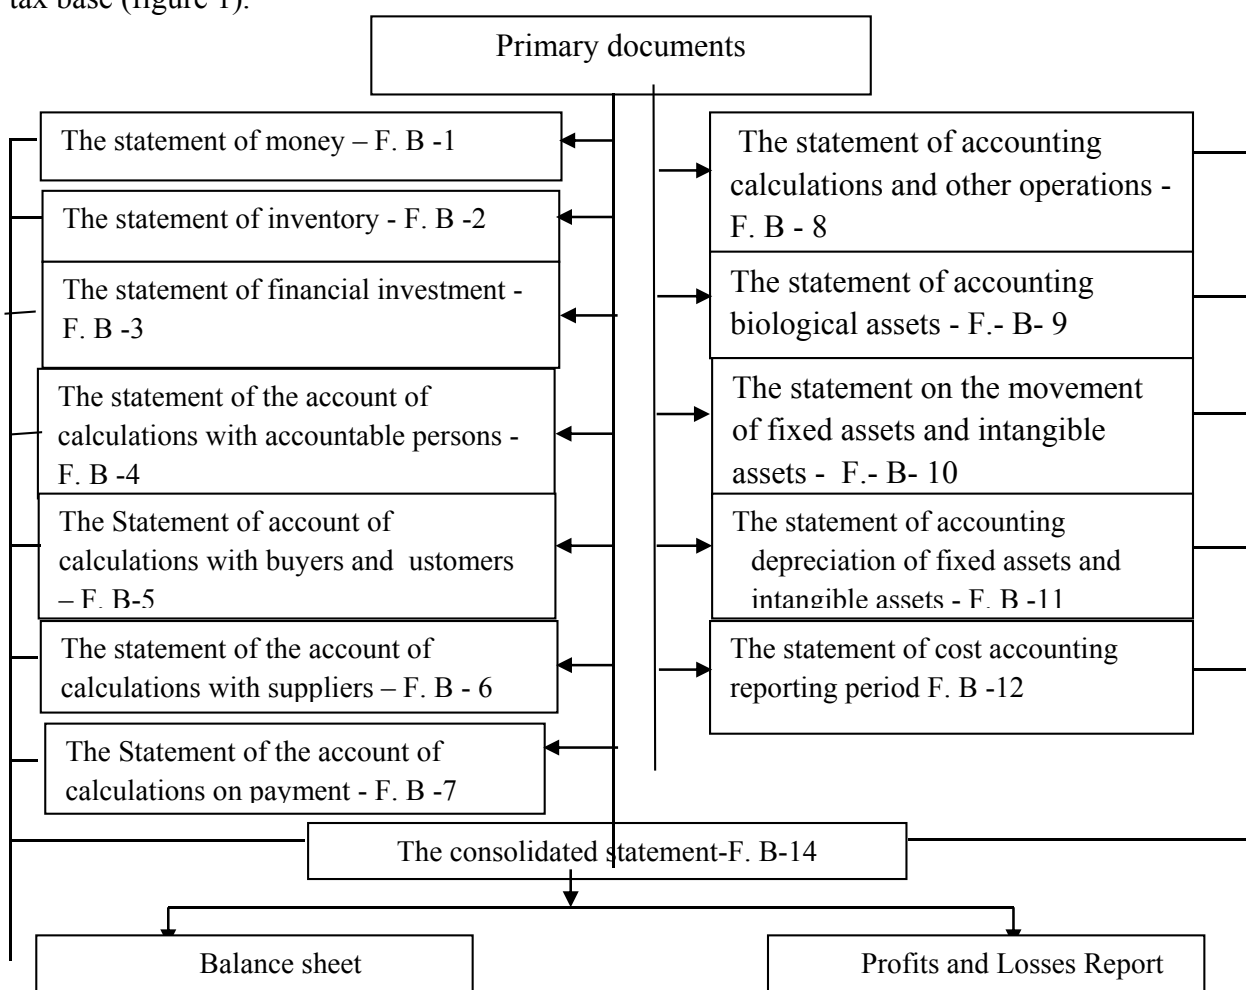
tax base (figure 1).

Primary documents

The statement of money – F. B -1

The statement of inventory - F. B -2

The statement of financial investment - F. B -3

The statement of the account of calculations with accountable persons - F. B -4

The Statement of account of calculations with buyers and ustomers – F. B-5

The statement of the account of calculations with suppliers – F. B - 6

The Statement of the account of calculations on payment - F. B -7

The statement of accounting calculations and other operations - F. B - 8

The statement of accounting biological assets - F.- B- 9

The statement on the movement of fixed assets and intangible assets - F.- B- 10

The statement of accounting depreciation of fixed assets and intangible assets - F. B -11

The statement of cost accounting reporting period F. B -12

The consolidated statement-F. B-14

Balance sheet

Profits and Losses Report